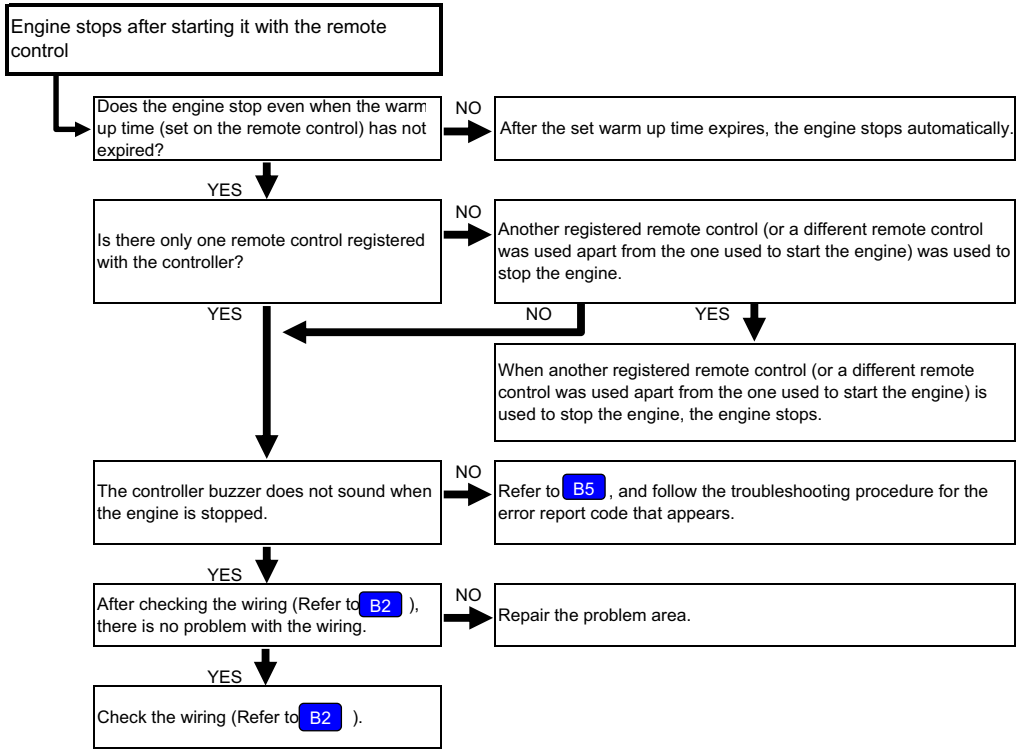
Engine stops after starting it with the remote control

Does the engine stop even when the warm up time (set on the remote control) has not expired?

NO

After the set warm up time expires, the engine stops automatically.

YES

Is there only one remote control registered with the controller?

NO

Another registered remote control (or a different remote control was used apart from the one used to start the engine) was used to stop the engine.

YES

NO

YES

When another registered remote control (or a different remote control was used apart from the one used to start the engine) is used to stop the engine, the engine stops.

The controller buzzer does not sound when the engine is stopped.

NO

Refer to B5, and follow the troubleshooting procedure for the error report code that appears.

YES

After checking the wiring (Refer to B2), there is no problem with the wiring.

NO

Repair the problem area.

YES

Check the wiring (Refer to B2).